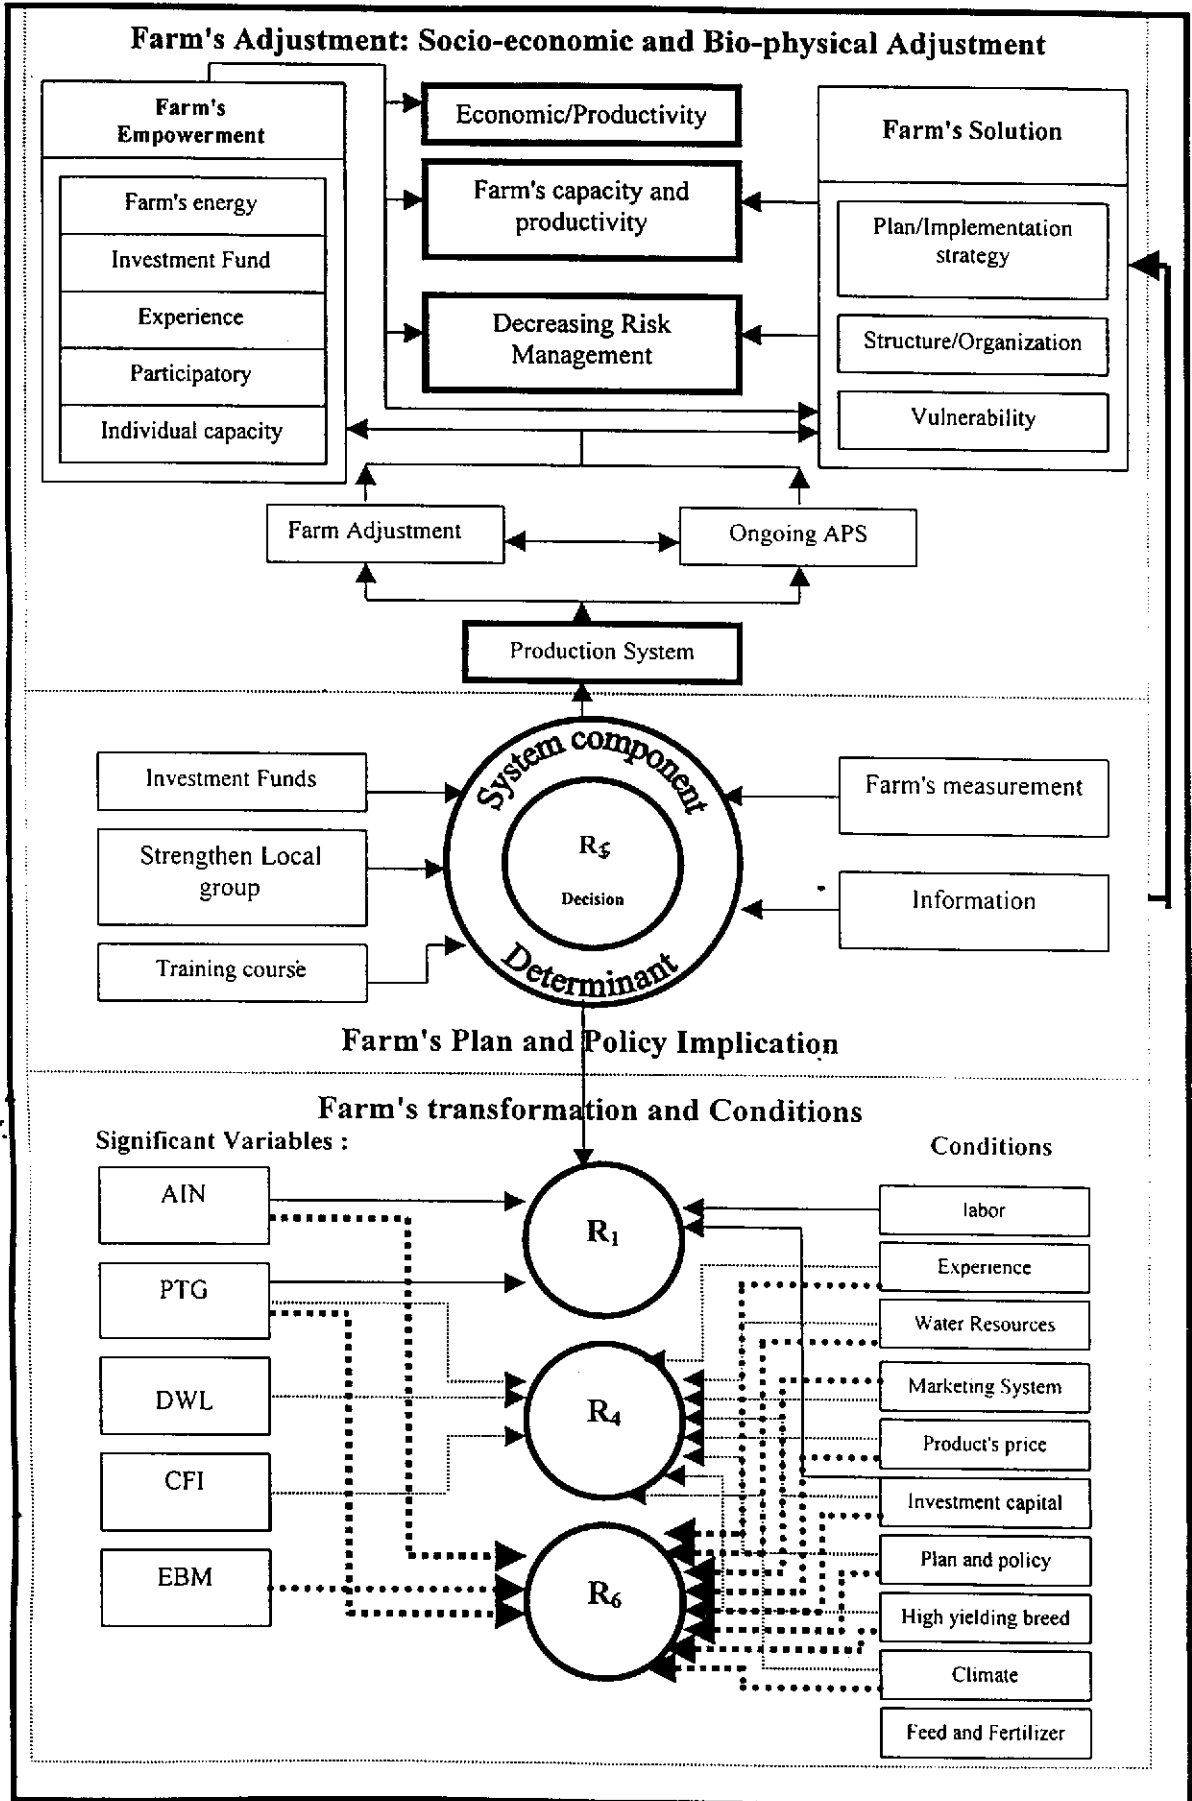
Farm's Adjustment: Socio-economic and Bio-physical Adjustment

Farm's Empowerment

Farm's energy

Investment Fund

Experience

Participatory

Individual capacity

Economic/Productivity

Farm's capacity and productivity

Decreasing Risk Management

Farm's Solution

Plan/Implementation strategy

Structure/Organization

Vulnerability

Farm Adjustment

Ongoing APS

Production System

Investment Funds

Strengthen Local group

Training course

System component

$R_5$

Decision

Determinant

Farm's measurement

Information

Farm's Plan and Policy Implication

Farm's transformation and Conditions

Significant Variables :

Conditions

AIN

PTG

DWL

CFI

EBM

$R_1$

$R_4$

$R_6$

labor

Experience

Water Resources

Marketing System

Product's price

Investment capital

Plan and policy

High yielding breed

Climate

Feed and Fertilizer